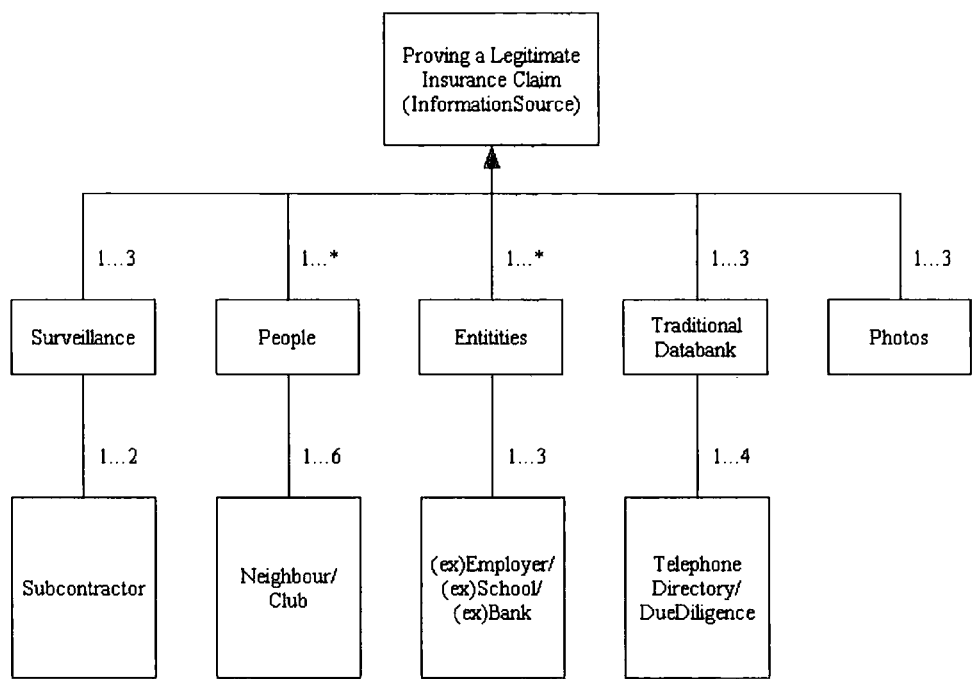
Proving a Legitimate Insurance Claim (InformationSource)

1...3

1...*

1...*

1...3

1...3

Surveillance

People

Entitities

Traditional Databank

Photos

1...2

1...6

1...3

1...4

Subcontractor

Neighbour/ Club

(ex)Employer/ (ex)School/ (ex)Bank

Telephone Directory/ DueDiligence